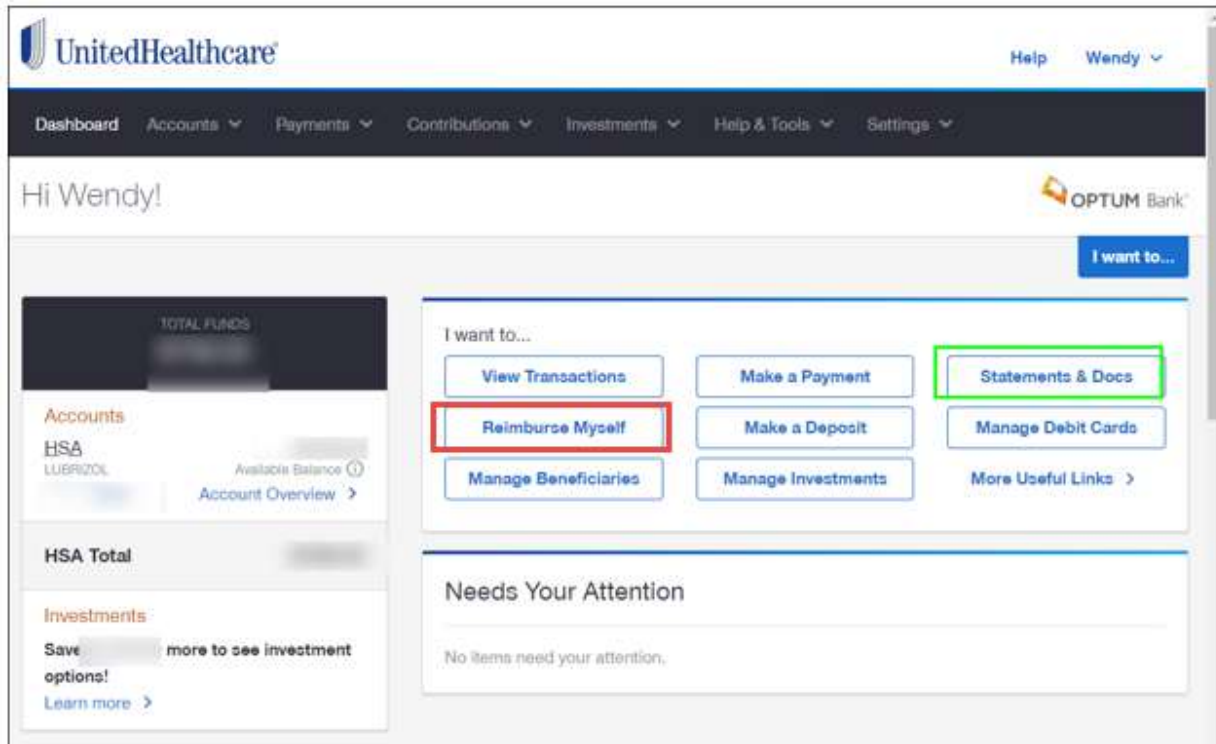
UnitedHealthcare

Help Wendy

Dashboard Accounts Payments Contributions Investments Help & Tools Settings

Hi Wendy!

OPTUM Bank

I want to...

TOTAL FUNDS

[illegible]

Accounts

HSA
LUBRIZOL

Available Balance

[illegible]

Account Overview >

HSA Total

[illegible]

Investments

Save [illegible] more to see investment options!

Learn more >

I want to...

View Transactions

Make a Payment

Statements & Docs

Reimburse Myself

Make a Deposit

Manage Debit Cards

Manage Beneficiaries

Manage Investments

More Useful Links >

Needs Your Attention

No items need your attention.